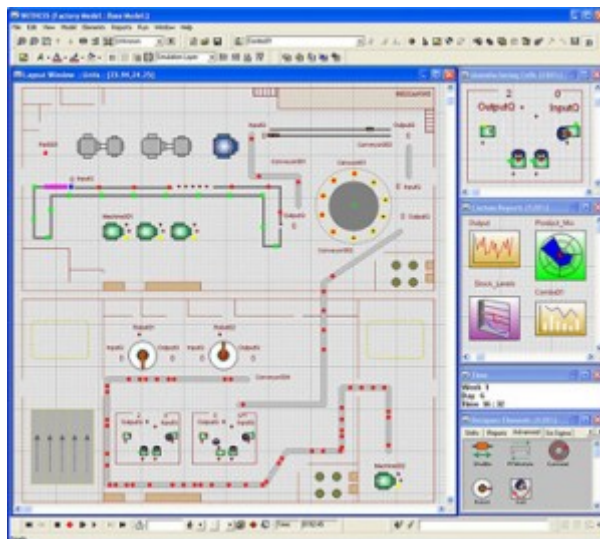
WITNESS [Factory Model1 , Base Model1]
File Edit View Model Elements Reports Run Window Help
Layout Window - Units - [33.94,24.25]
Machine001
Conveyor001
Conveyor002
Conveyor003
Conveyor004
Machine003
Output
Product_Mix
Stock_Levels
Combo01
Week 1
Day 6
Time 16:32
2
0
OutputQ
InputQ
Units
Reports
Advanced
Shifts
Robot
Labor
Time
Designer Elements
Custom Reports
Manufacturing Cells